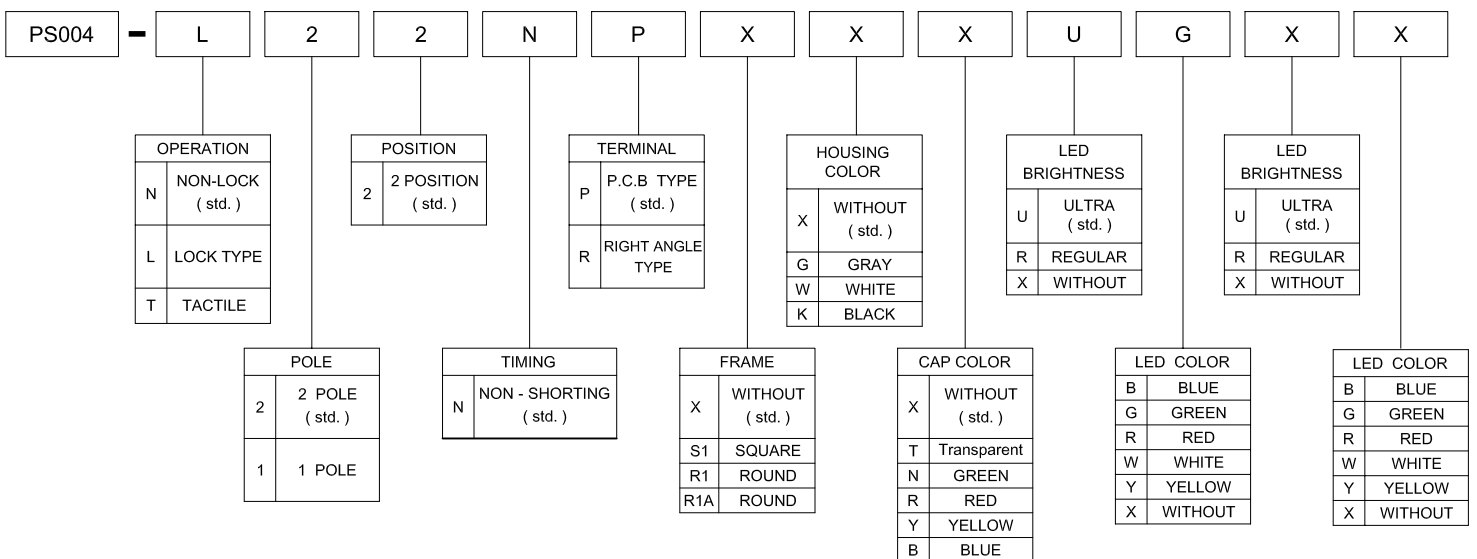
PS004 - L 2 2 N P X X X U G X X

| OPERATION | |
|---|---|
| N | NON-LOCK ( std. ) |
| L | LOCK TYPE |
| T | TACTILE |

| POSITION | |
|---|---|
| 2 | 2 POSITION ( std. ) |

| TERMINAL | |
|---|---|
| P | P.C.B TYPE ( std. ) |
| R | RIGHT ANGLE TYPE |

| HOUSING COLOR | |
|---|---|
| X | WITHOUT ( std. ) |
| G | GRAY |
| W | WHITE |
| K | BLACK |

| LED BRIGHTNESS | |
|---|---|
| U | ULTRA ( std. ) |
| R | REGULAR |
| X | WITHOUT |

| LED BRIGHTNESS | |
|---|---|
| U | ULTRA ( std. ) |
| R | REGULAR |
| X | WITHOUT |

| POLE | |
|---|---|
| 2 | 2 POLE ( std. ) |
| 1 | 1 POLE |

| TIMING | |
|---|---|
| N | NON - SHORTING ( std. ) |

| FRAME | |
|---|---|
| X | WITHOUT ( std. ) |
| S1 | SQUARE |
| R1 | ROUND |
| R1A | ROUND |

| CAP COLOR | |
|---|---|
| X | WITHOUT ( std. ) |
| T | Transparent |
| N | GREEN |
| R | RED |
| Y | YELLOW |
| B | BLUE |

| LED COLOR | |
|---|---|
| B | BLUE |
| G | GREEN |
| R | RED |
| W | WHITE |
| Y | YELLOW |
| X | WITHOUT |

| LED COLOR | |
|---|---|
| B | BLUE |
| G | GREEN |
| R | RED |
| W | WHITE |
| Y | YELLOW |
| X | WITHOUT |